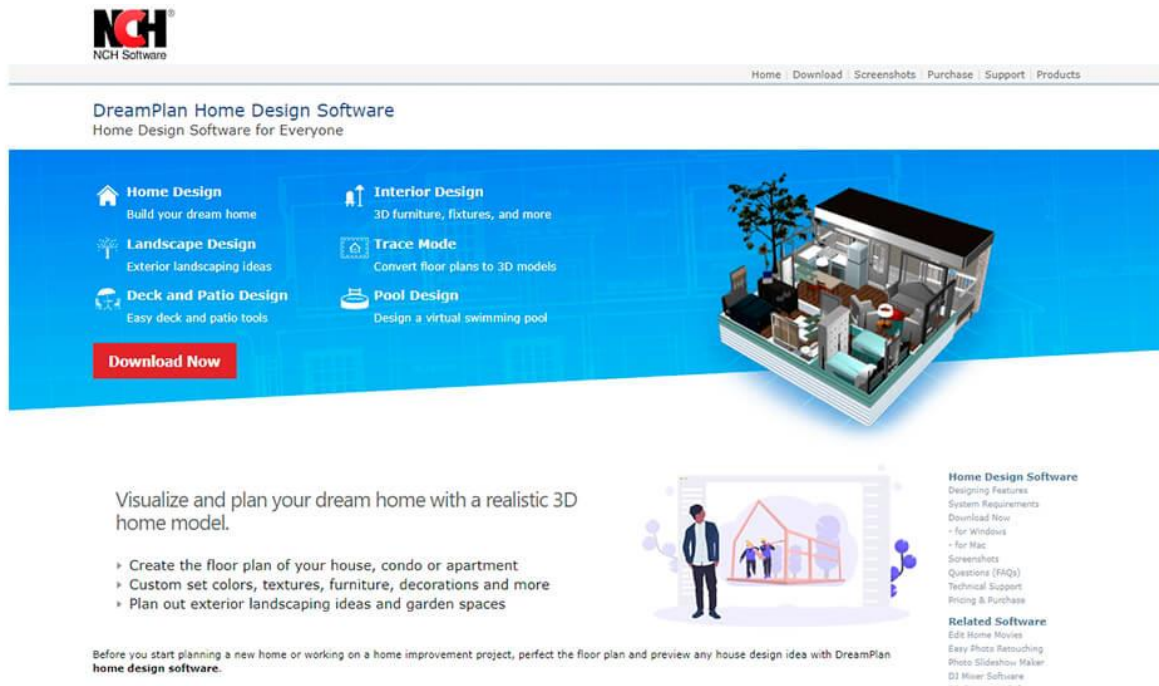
NCH®
NCH Software

Home | Download | Screenshots | Purchase | Support | Products

DreamPlan Home Design Software
Home Design Software for Everyone

Home Design
Build your dream home

Landscape Design
Exterior landscaping ideas

Deck and Patio Design
Easy deck and patio tools

Interior Design
3D furniture, fixtures, and more

Trace Mode
Convert floor plans to 3D models

Pool Design
Design a virtual swimming pool

Download Now

Visualize and plan your dream home with a realistic 3D home model.

‣ Create the floor plan of your house, condo or apartment
‣ Custom set colors, textures, furniture, decorations and more
‣ Plan out exterior landscaping ideas and garden spaces

Before you start planning a new home or working on a home improvement project, perfect the floor plan and preview any house design idea with DreamPlan **home design software**.

Home Design Software
Designing Features
System Requirements
Download Now
- for Windows
- for Mac
Screenshots
Questions (FAQs)
Technical Support
Pricing & Purchase

Related Software
Edit Home Movies
Easy Photo Retouching
Photo Slideshow Maker
DJ Mixer Software